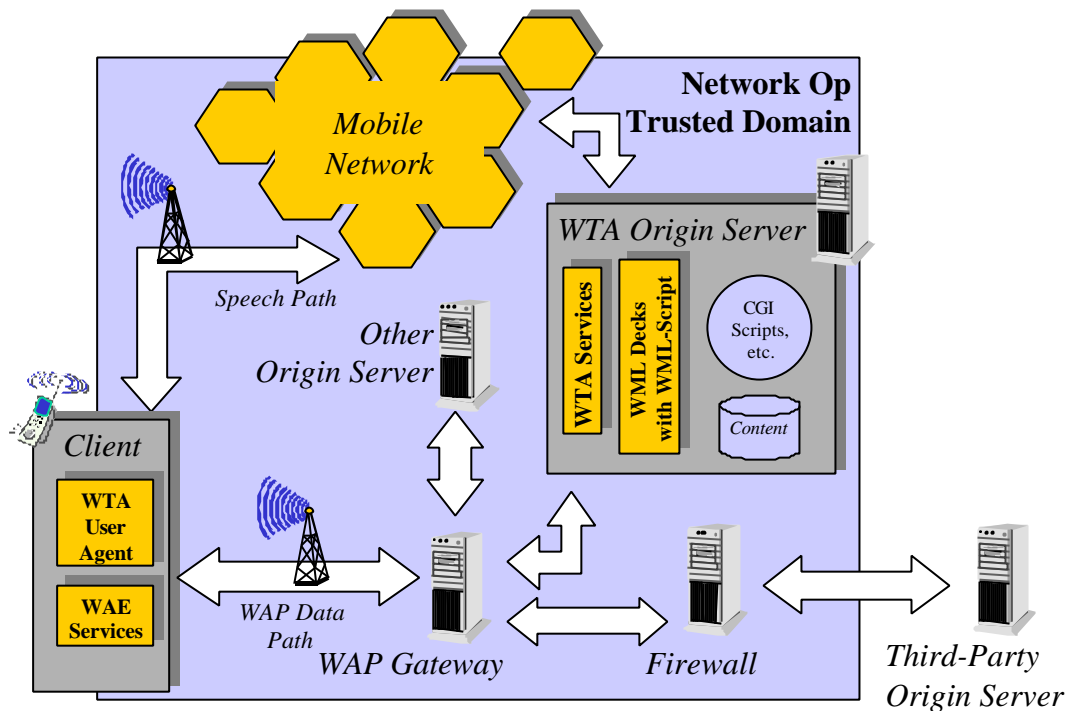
Network Op Trusted Domain

Mobile Network

Speech Path

WTA Origin Server

WTA Services

WML Decks with WML-Script

CGI Scripts, etc.

Content

Other Origin Server

Client

WTA User Agent

WAE Services

WAP Data Path

WAP Gateway

Firewall

Third-Party Origin Server